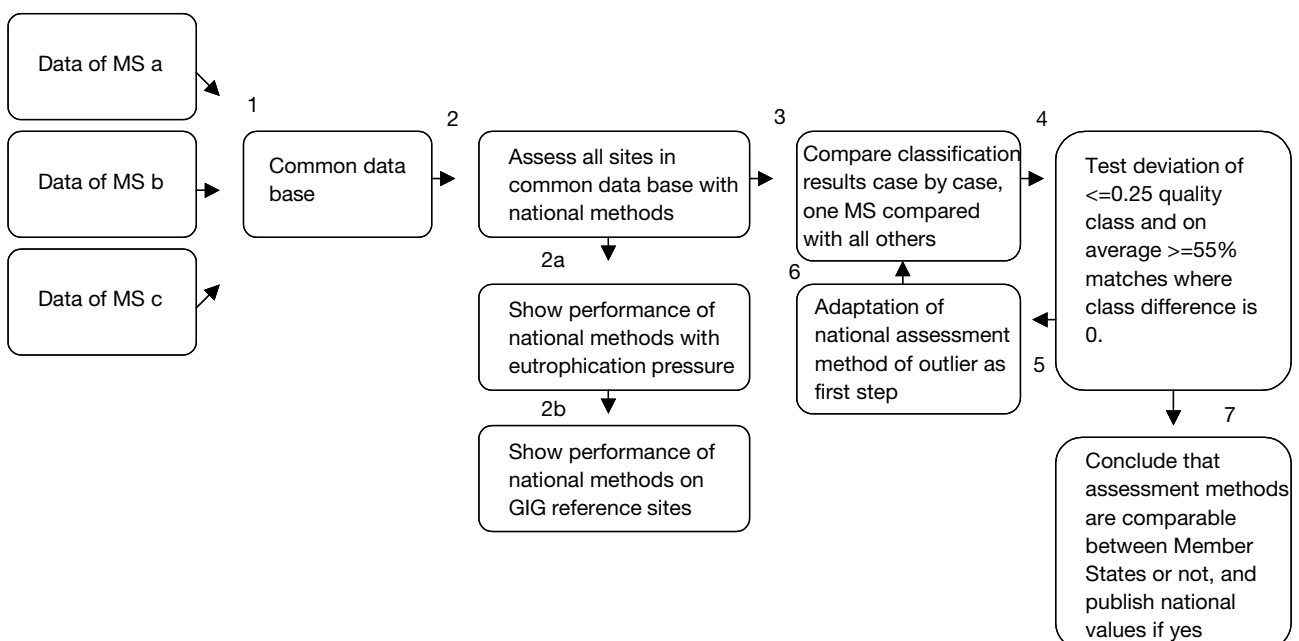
Data of MS a

Data of MS b

Data of MS c

1

Common data base

2

Assess all sites in common data base with national methods

2a

Show performance of national methods with eutrophication pressure

2b

Show performance of national methods on GIG reference sites

3

Compare classification results case by case, one MS compared with all others

6

Adaptation of national assessment method of outlier as first step

4

Test deviation of <=0.25 quality class and on average >=55% matches where class difference is 0.

5

7

Conclude that assessment methods are comparable between Member States or not, and publish national values if yes